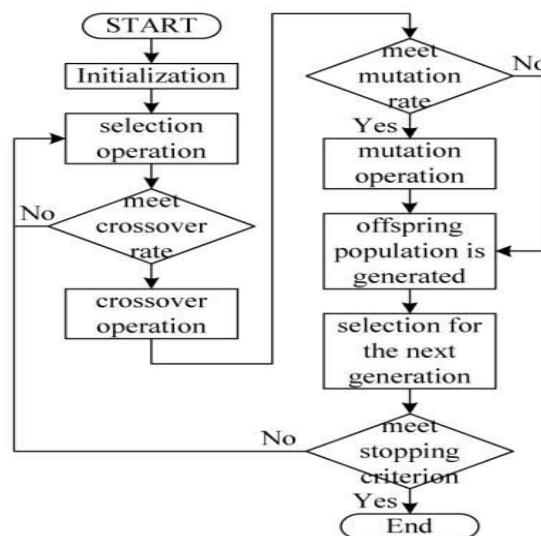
START

Initialization

selection operation

No

meet crossover rate

crossover operation

meet mutation rate

No

Yes

mutation operation

offspring population is generated

selection for the next generation

No

meet stopping criterion

Yes

End